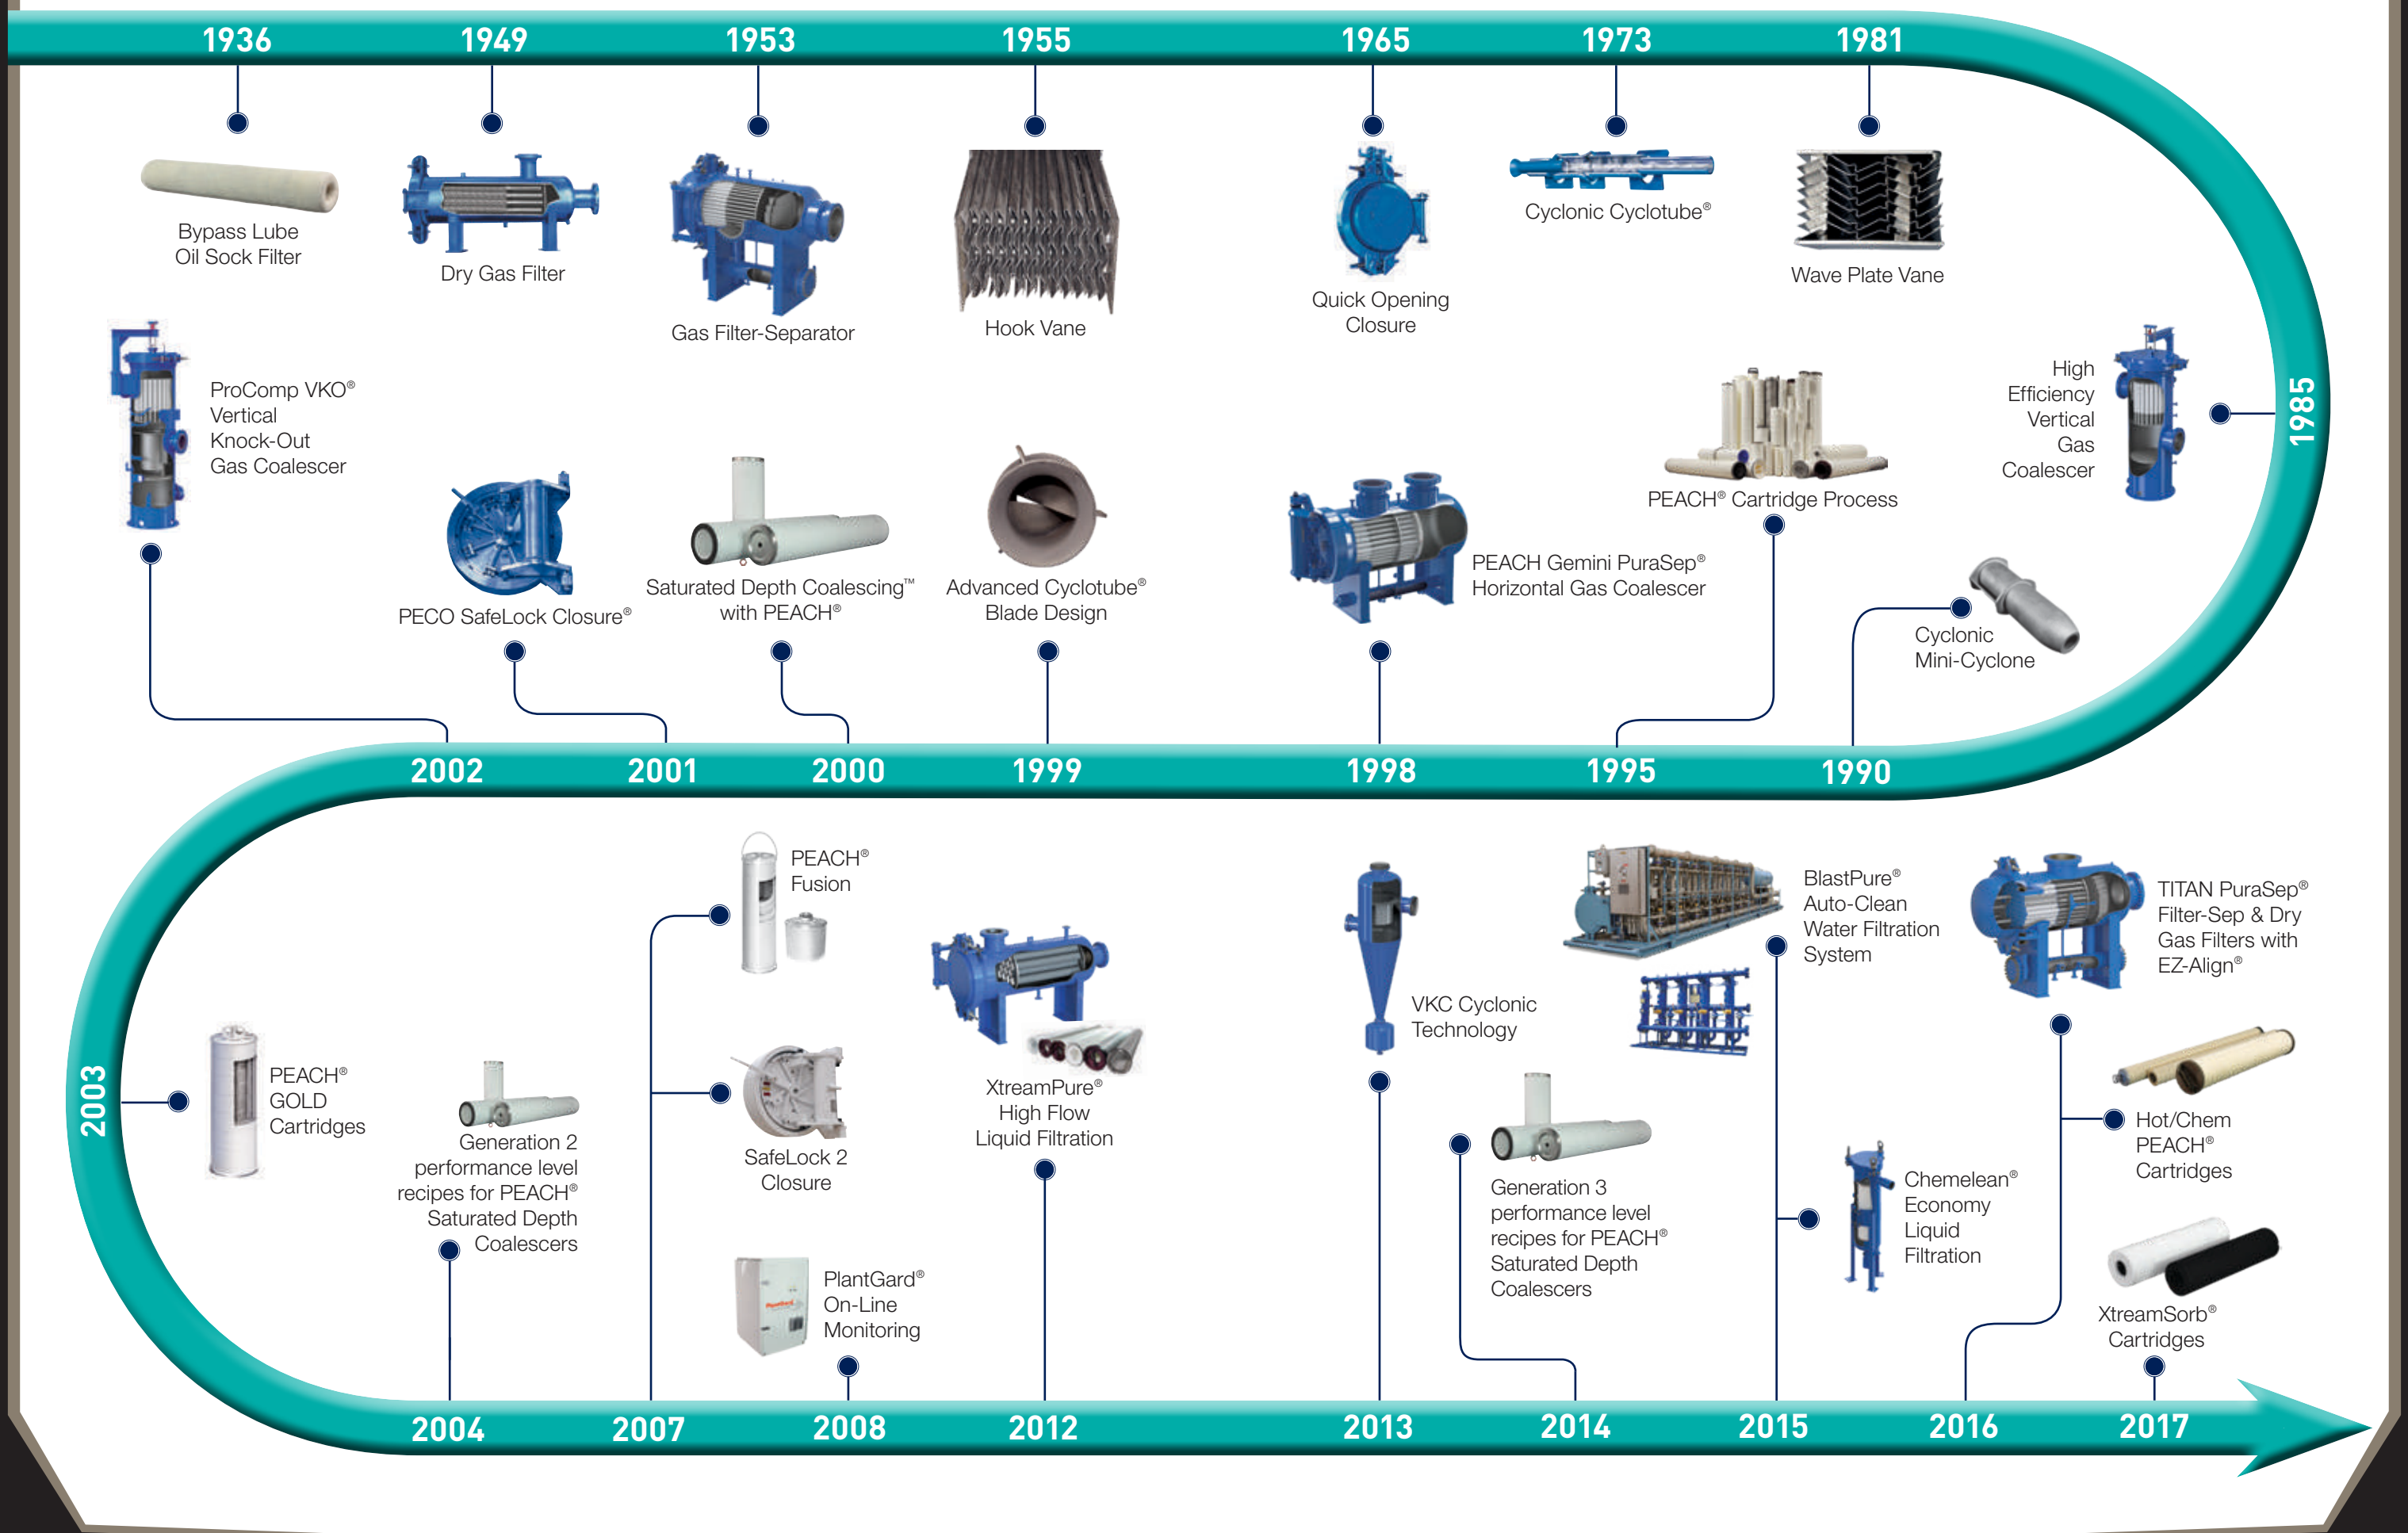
1936

Bypass Lube Oil Sock Filter

1949

Dry Gas Filter

1953

Gas Filter-Separator

1955

Hook Vane

1965

Quick Opening Closure

1973

Cyclonic Cyclotube®

1981

Wave Plate Vane

1985

High Efficiency Vertical Gas Coalescer

1990

Cyclonic Mini-Cyclone

1995

PEACH® Cartridge Process

1998

PEACH Gemini PuraSep® Horizontal Gas Coalescer

1999

Advanced Cyclotube® Blade Design

2000

Saturated Depth Coalescing™ with PEACH®

2001

PECO SafeLock Closure®

2002

ProComp VKO® Vertical Knock-Out Gas Coalescer

2003

PEACH® GOLD Cartridges

2004

Generation 2 performance level recipes for PEACH® Saturated Depth Coalescers

2007

PEACH® Fusion

SafeLock 2 Closure

2008

PlantGard® On-Line Monitoring

2012

XtreamPure® High Flow Liquid Filtration

2013

VKC Cyclonic Technology

2014

Generation 3 performance level recipes for PEACH® Saturated Depth Coalescers

2015

BlastPure® Auto-Clean Water Filtration System

Chemelean® Economy Liquid Filtration

2016

TITAN PuraSep® Filter-Sep & Dry Gas Filters with EZ-Align®

Hot/Chem PEACH® Cartridges

2017

XtreamSorb® Cartridges